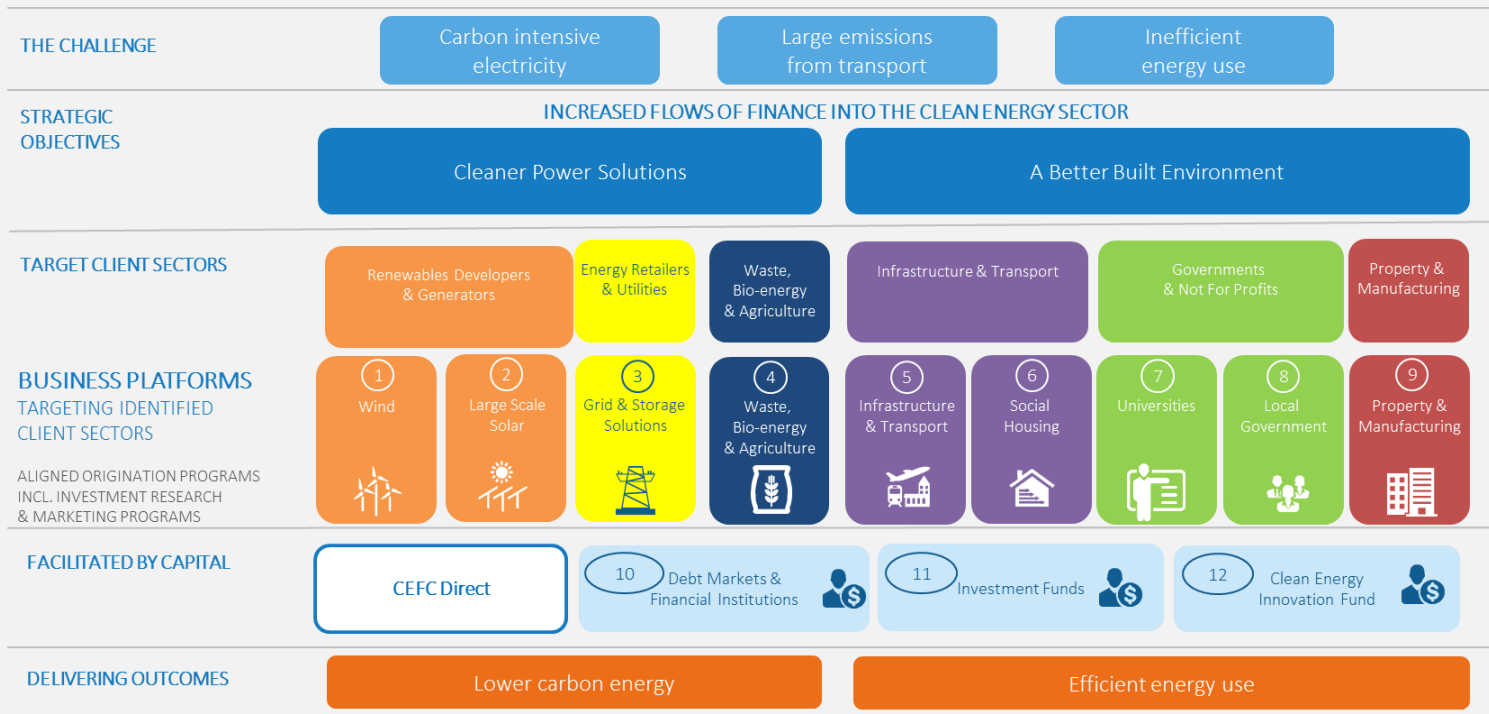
THE CHALLENGE

Carbon intensive electricity

Large emissions from transport

Inefficient energy use

STRATEGIC OBJECTIVES

INCREASED FLOWS OF FINANCE INTO THE CLEAN ENERGY SECTOR

Cleaner Power Solutions

A Better Built Environment

TARGET CLIENT SECTORS

Renewables Developers & Generators

Energy Retailers & Utilities

Waste, Bio-energy & Agriculture

Infrastructure & Transport

Governments & Not For Profits

Property & Manufacturing

BUSINESS PLATFORMS
TARGETING IDENTIFIED CLIENT SECTORS

ALIGNED ORIGINATION PROGRAMS INCL. INVESTMENT RESEARCH & MARKETING PROGRAMS

1 Wind

2 Large Scale Solar

3 Grid & Storage Solutions

4 Waste, Bio-energy & Agriculture

5 Infrastructure & Transport

6 Social Housing

7 Universities

8 Local Government

9 Property & Manufacturing

FACILITATED BY CAPITAL

CEFC Direct

10 Debt Markets & Financial Institutions

11 Investment Funds

12 Clean Energy Innovation Fund

DELIVERING OUTCOMES

Lower carbon energy

Efficient energy use